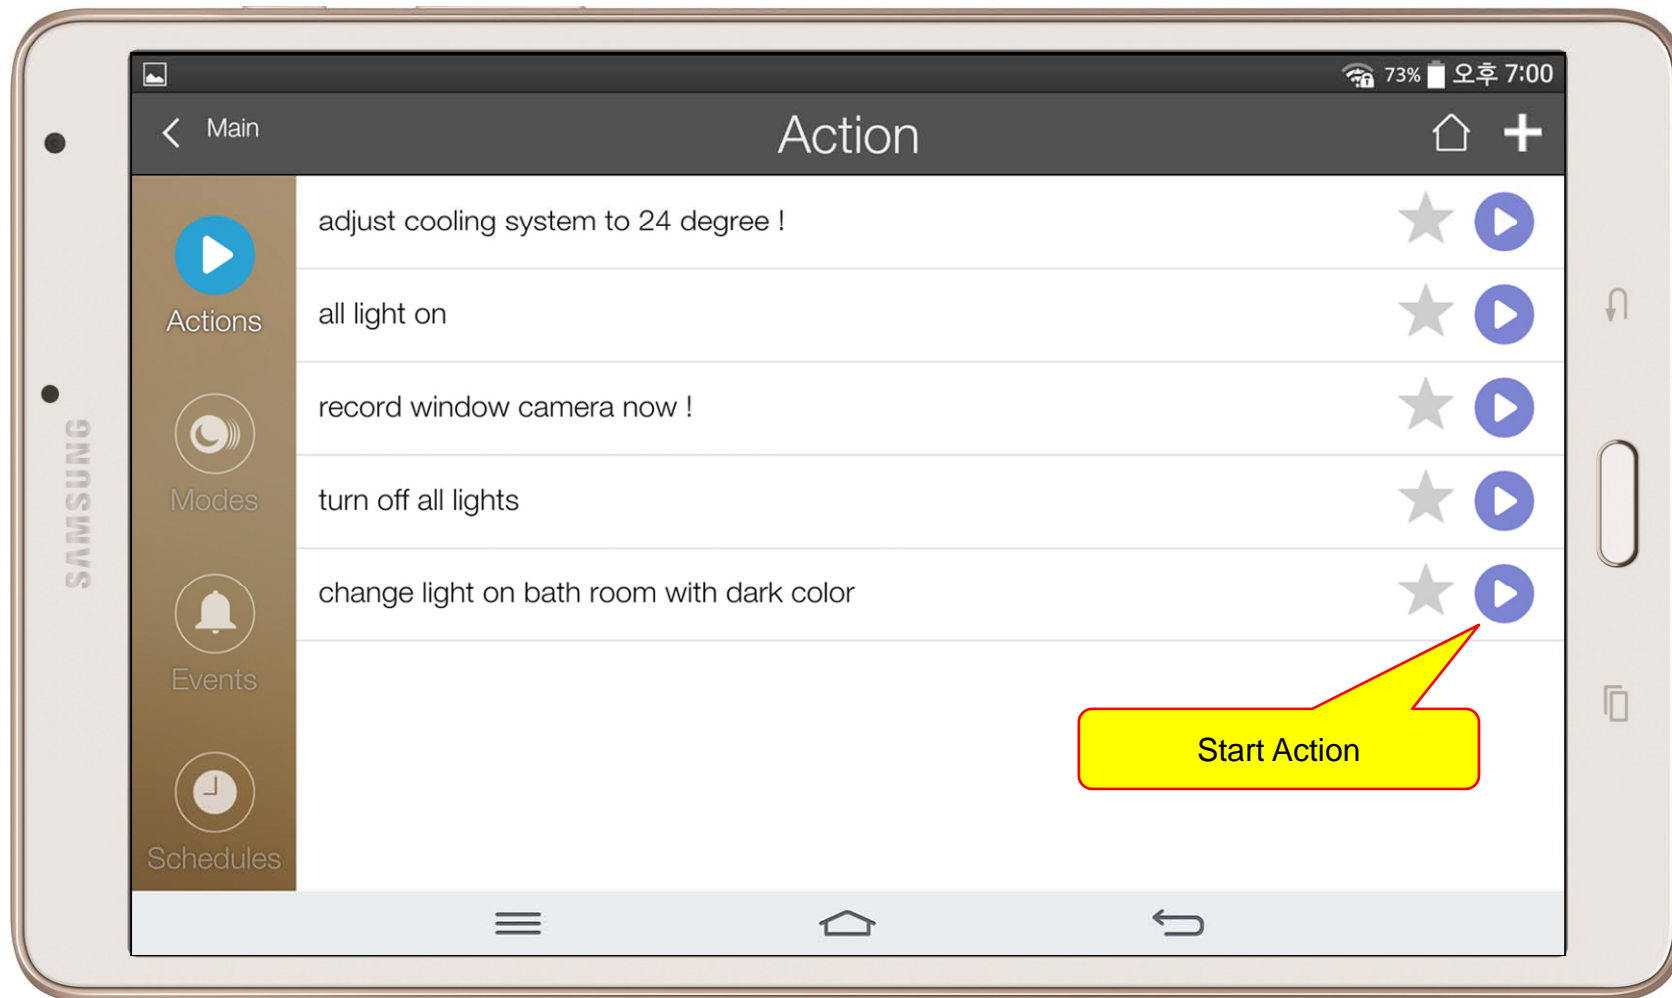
73% 오후 7:00

Main

Action

Actions

Modes

Events

Schedules

adjust cooling system to 24 degree !

all light on

record window camera now !

turn off all lights

change light on bath room with dark color

Start Action

SAMSUNG